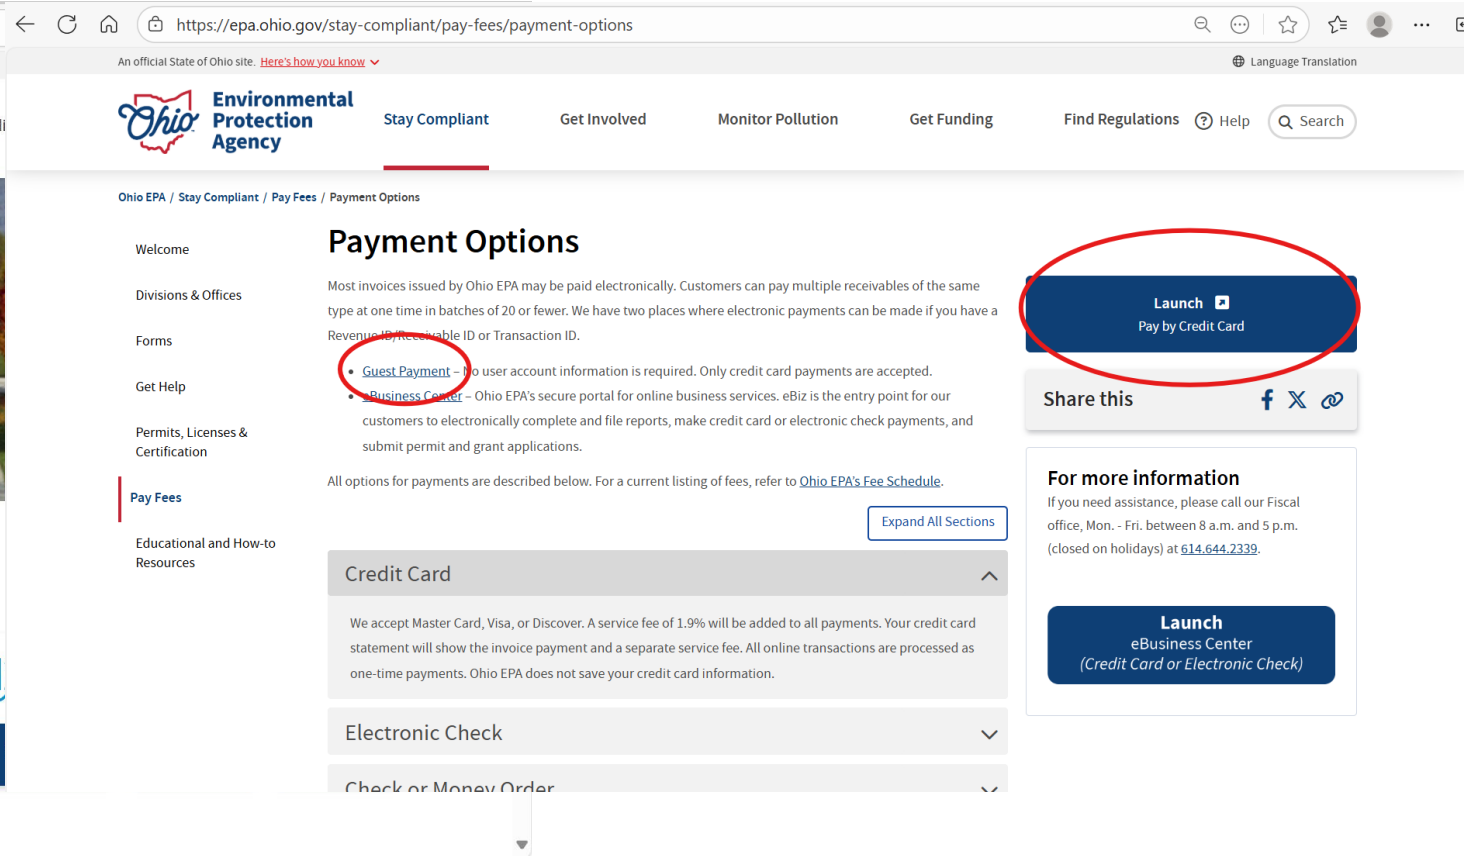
https://epa.ohio.gov/stay-compliant/pay-fees/payment-options

An official State of Ohio site. Here's how you know

Language Translation

Ohio Environmental Protection Agency

Stay Compliant Get Involved Monitor Pollution Get Funding Find Regulations Help Search

Ohio EPA / Stay Compliant / Pay Fees / Payment Options

Welcome

Divisions & Offices

Forms

Get Help

Permits, Licenses & Certification

Pay Fees

Educational and How-to Resources

Payment Options

Most invoices issued by Ohio EPA may be paid electronically. Customers can pay multiple receivables of the same type at one time in batches of 20 or fewer. We have two places where electronic payments can be made if you have a Revenue ID/Receivable ID or Transaction ID.

- Guest Payment – No user account information is required. Only credit card payments are accepted.
- eBusiness Center – Ohio EPA's secure portal for online business services. eBiz is the entry point for our customers to electronically complete and file reports, make credit card or electronic check payments, and submit permit and grant applications.

All options for payments are described below. For a current listing of fees, refer to Ohio EPA's Fee Schedule.

Expand All Sections

Credit Card

We accept Master Card, Visa, or Discover. A service fee of 1.9% will be added to all payments. Your credit card statement will show the invoice payment and a separate service fee. All online transactions are processed as one-time payments. Ohio EPA does not save your credit card information.

Electronic Check

Check or Money Order

Launch
Pay by Credit Card

Share this

For more information
If you need assistance, please call our Fiscal office, Mon. - Fri. between 8 a.m. and 5 p.m. (closed on holidays) at 614.644.2339.

Launch
eBusiness Center
(Credit Card or Electronic Check)